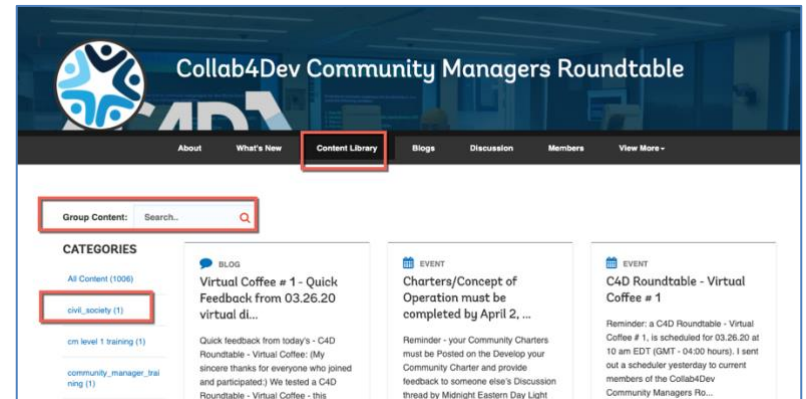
C4D

Collab4Dev Community Managers Roundtable

About What's New Content Library Blogs Discussion Members View More

Group Content: Search..

CATEGORIES

All Content (1006)

civil_society (1)

cm level 1 training (1)

community_manager_training (1)

BLOG

Virtual Coffee # 1 - Quick Feedback from 03.26.20 virtual di...

Quick feedback from today's - C4D Roundtable - Virtual Coffee: (My sincere thanks for everyone who joined and participated:) We tested a C4D Roundtable - Virtual Coffee - this

EVENT

Charters/Concept of Operation must be completed by April 2, ...

Reminder - your Community Charters must be Posted on the Develop your Community Charter and provide feedback to someone else's Discussion thread by Midnight Eastern Day Light

EVENT

C4D Roundtable - Virtual Coffee # 1

Reminder: a C4D Roundtable - Virtual Coffee # 1, is scheduled for 03.26.20 at 10 am EDT (GMT - 04:00 hours). I sent out a scheduler yesterday to current members of the Collab4Dev Community Managers Ro...